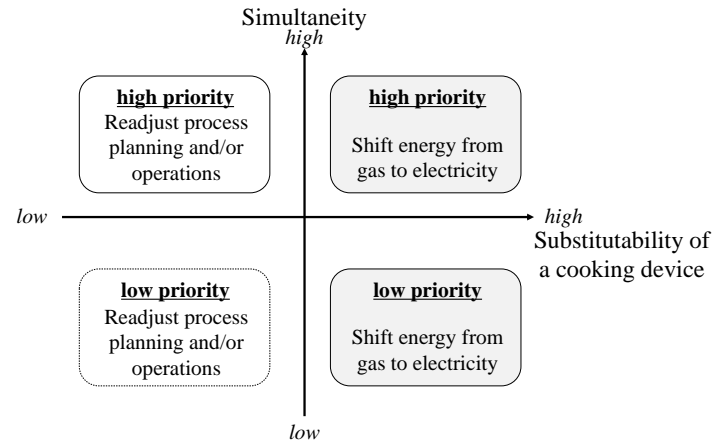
Simultaneity
high

high priority
Readjust process planning and/or operations

high priority
Shift energy from gas to electricity

low

high
Substitutability of a cooking device

low priority
Readjust process planning and/or operations

low priority
Shift energy from gas to electricity

low